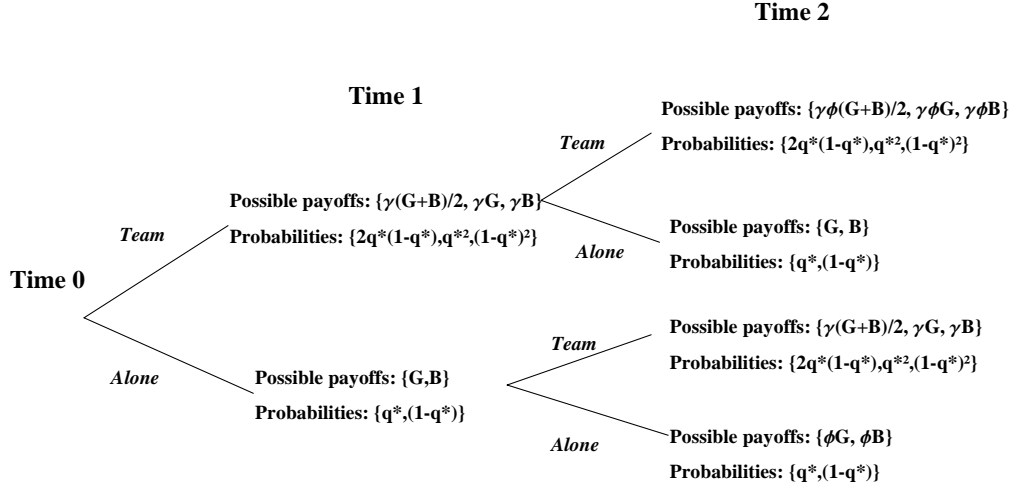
Time 2

Time 1

Possible payoffs: $\{\gamma\phi(G+B)/2, \gamma\phi G, \gamma\phi B\}$

Team

Probabilities: $\{2q^*(1-q^*), q^{*2}, (1-q^*)^2\}$

Possible payoffs: $\{\gamma(G+B)/2, \gamma G, \gamma B\}$

Team

Probabilities: $\{2q^*(1-q^*), q^{*2}, (1-q^*)^2\}$

Possible payoffs: {G, B}

Alone

Probabilities: $\{q^*, (1-q^*)\}$

Time 0

Possible payoffs: $\{\gamma(G+B)/2, \gamma G, \gamma B\}$

Team

Probabilities: $\{2q^*(1-q^*), q^{*2}, (1-q^*)^2\}$

Alone

Possible payoffs: {G,B}

Probabilities: $\{q^*, (1-q^*)\}$

Alone

Possible payoffs: $\{\phi G, \phi B\}$

Probabilities: $\{q^*, (1-q^*)\}$